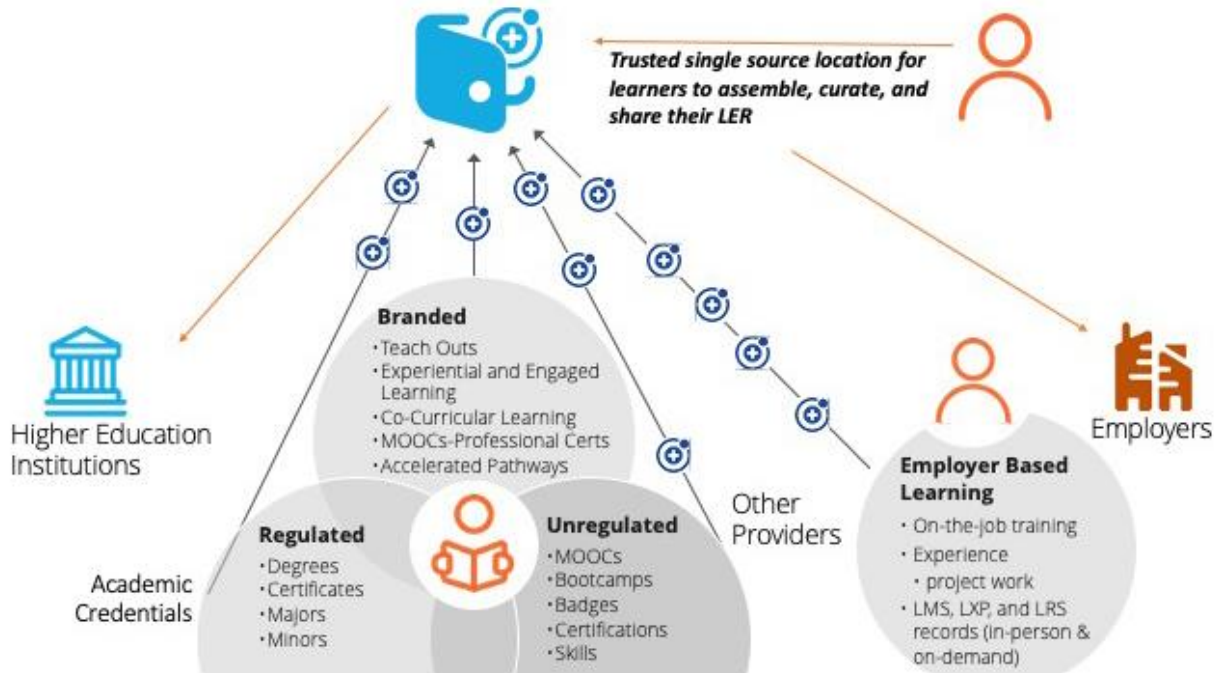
Trusted single source location for learners to assemble, curate, and share their LER

Higher Education Institutions

Employers

Branded
• Teach Outs
• Experiential and Engaged Learning
• Co-Curricular Learning
• MOOCs-Professional Certs
• Accelerated Pathways

Other Providers

Employer Based Learning
• On-the-job training
• Experience
• project work
• LMS, LXP, and LRS records (in-person & on-demand)

Regulated
• Degrees
• Certificates
• Majors
• Minors

Unregulated
• MOOCs
• Bootcamps
• Badges
• Certifications
• Skills

Academic Credentials